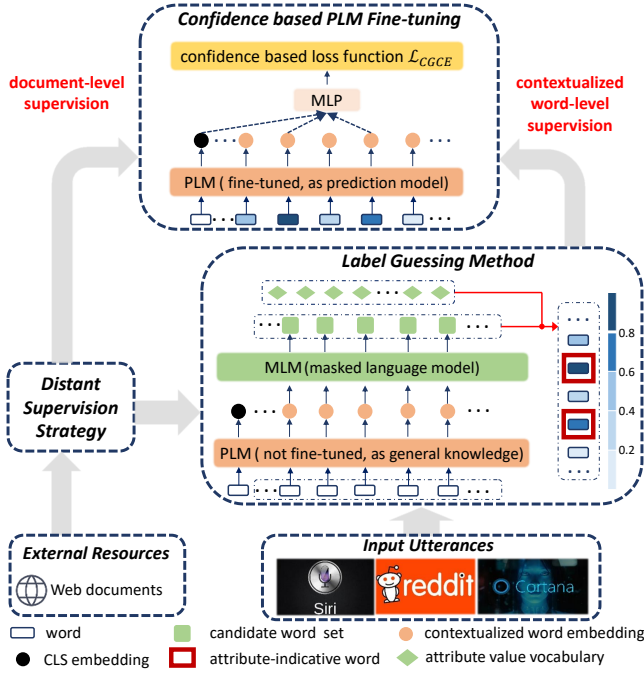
Confidence based PLM Fine-tuning

confidence based loss function $\mathcal{L}_{CGCE}$

MLP

PLM ( fine-tuned, as prediction model)

document-level supervision

contextualized word-level supervision

Label Guessing Method

MLM (masked language model)

PLM ( not fine-tuned, as general knowledge)

0.8
0.6
0.4
0.2

Distant Supervision Strategy

External Resources

Web documents

Input Utterances

Siri

reddit

Cortana

word

CLS embedding

candidate word set

attribute-indicative word

contextualized word embedding

attribute value vocabulary